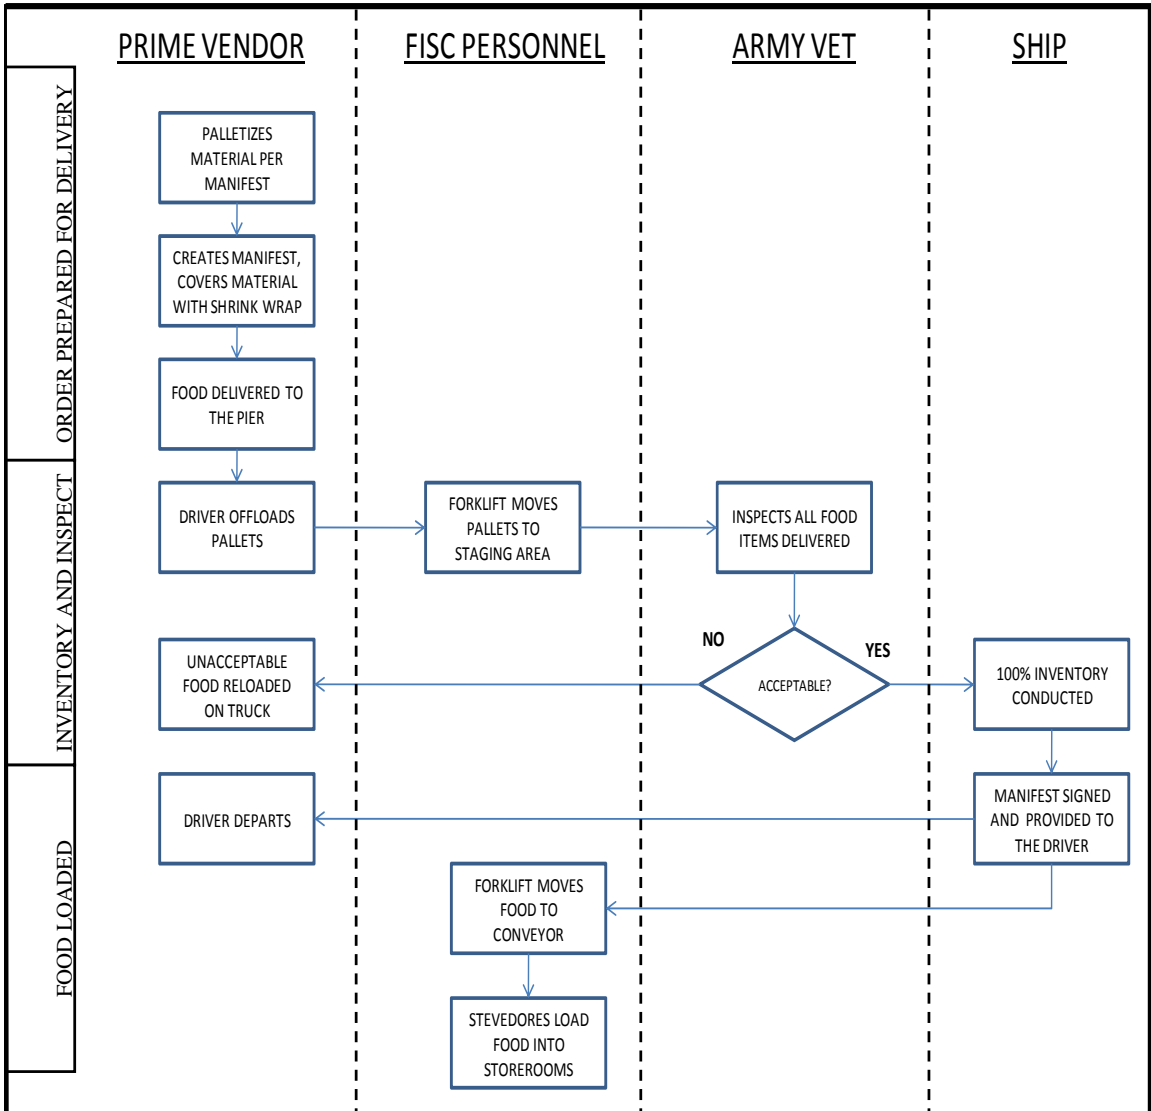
PRIME VENDOR

FISC PERSONNEL

ARMY VET

SHIP

ORDER PREPARED FOR DELIVERY

PALLETIZES MATERIAL PER MANIFEST

CREATES MANIFEST, COVERS MATERIAL WITH SHRINK WRAP

FOOD DELIVERED TO THE PIER

INVENTORY AND INSPECT

DRIVER OFFLOADS PALLETS

FORKLIFT MOVES PALLETS TO STAGING AREA

INSPECTS ALL FOOD ITEMS DELIVERED

NO

YES

ACCEPTABLE?

UNACCEPTABLE FOOD RELOADED ON TRUCK

100% INVENTORY CONDUCTED

FOOD LOADED

DRIVER DEPARTS

MANIFEST SIGNED AND PROVIDED TO THE DRIVER

FORKLIFT MOVES FOOD TO CONVEYOR

STEVEDORES LOAD FOOD INTO STOREROOMS